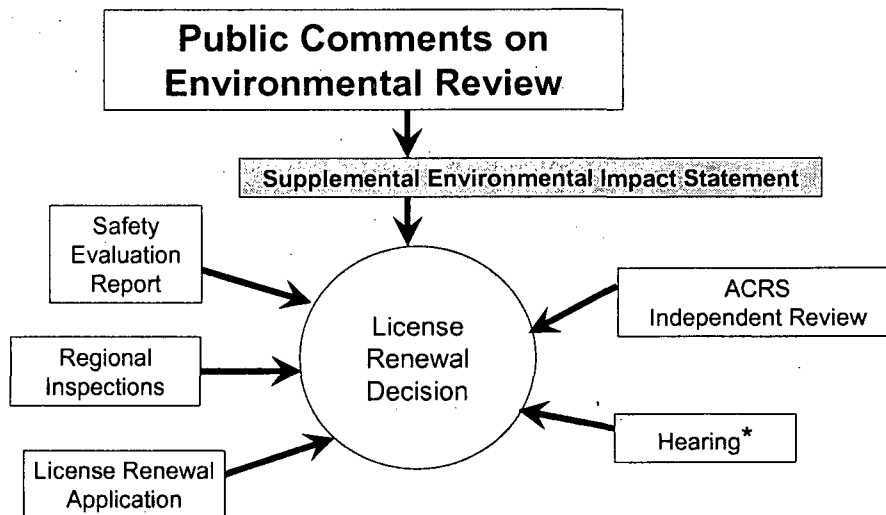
Public Comments on Environmental Review

Supplemental Environmental Impact Statement

Safety Evaluation Report

ACRS Independent Review

License Renewal Decision

Regional Inspections

Hearing*

License Renewal Application